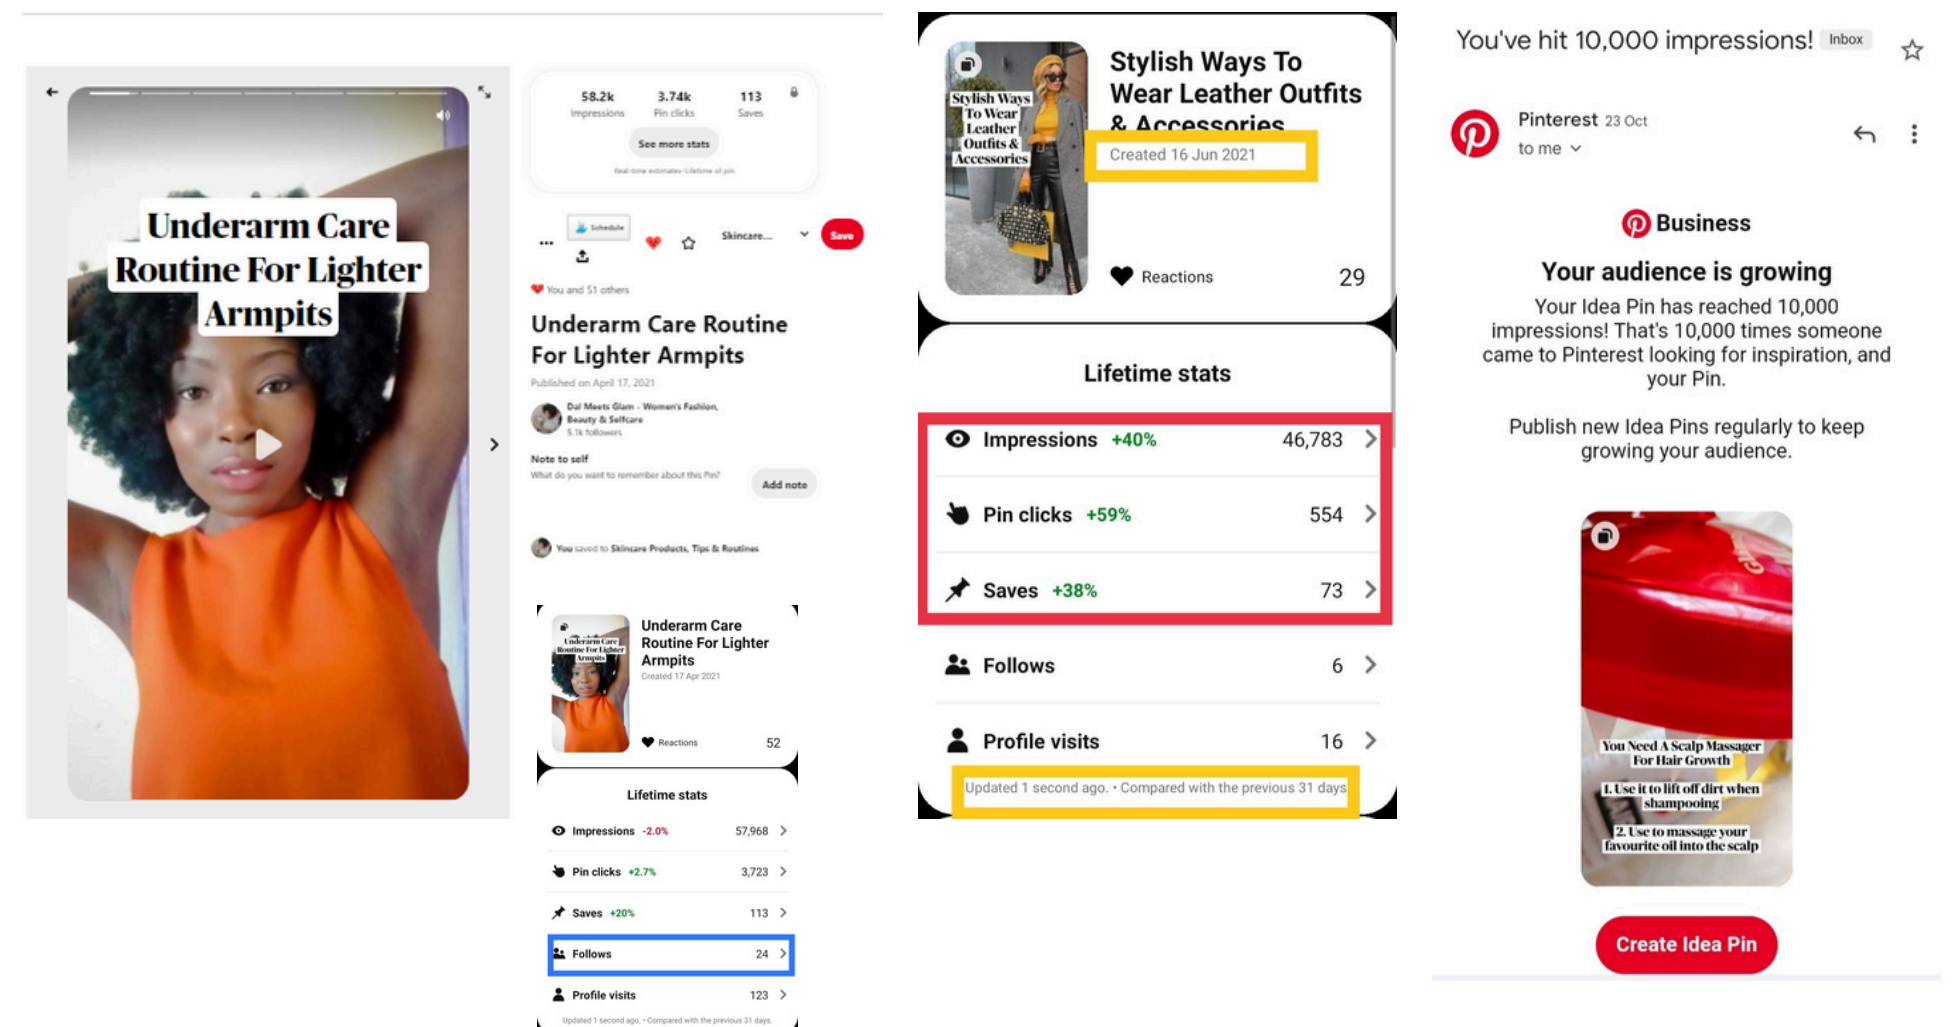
Underarm Care Routine For Lighter Armpits

58.2k Impressions
3.74k Pin clicks
113 Saves

See more stats

Real-time estimates · Lifetime of pin

Schedule

Skincare...

Save

You and 51 others

Underarm Care Routine For Lighter Armpits

Published on April 17, 2021

Dal Meets Glam - Women's Fashion, Beauty & Selfcare
5.1k followers

Note to self
What do you want to remember about this Pin?

Add note

You saved to Skincare Products, Tips & Routines

Underarm Care Routine For Lighter Armpits
Created 17 Apr 2021

Reactions 52

Lifetime stats

| | |
|---|---|
| Impressions -2.0% | 57,968 |
| Pin clicks +2.7% | 3,723 |
| Saves +20% | 113 |
| Follows | 24 |
| Profile visits | 123 |

Updated 1 second ago. • Compared with the previous 31 days.

Stylish Ways To Wear Leather Outfits & Accessories

Stylish Ways To Wear Leather Outfits & Accessories
Created 16 Jun 2021

Reactions 29

Lifetime stats

| | |
|---|---|
| Impressions +40% | 46,783 |
| Pin clicks +59% | 554 |
| Saves +38% | 73 |
| Follows | 6 |
| Profile visits | 16 |

Updated 1 second ago. • Compared with the previous 31 days

You've hit 10,000 impressions! Inbox

Pinterest 23 Oct
to me

Business

Your audience is growing

Your Idea Pin has reached 10,000 impressions! That's 10,000 times someone came to Pinterest looking for inspiration, and your Pin.

Publish new Idea Pins regularly to keep growing your audience.

You Need A Scalp Massager For Hair Growth

1. Use it to lift off dirt when shampooing

2. Use to massage your favourite oil into the scalp

Create Idea Pin